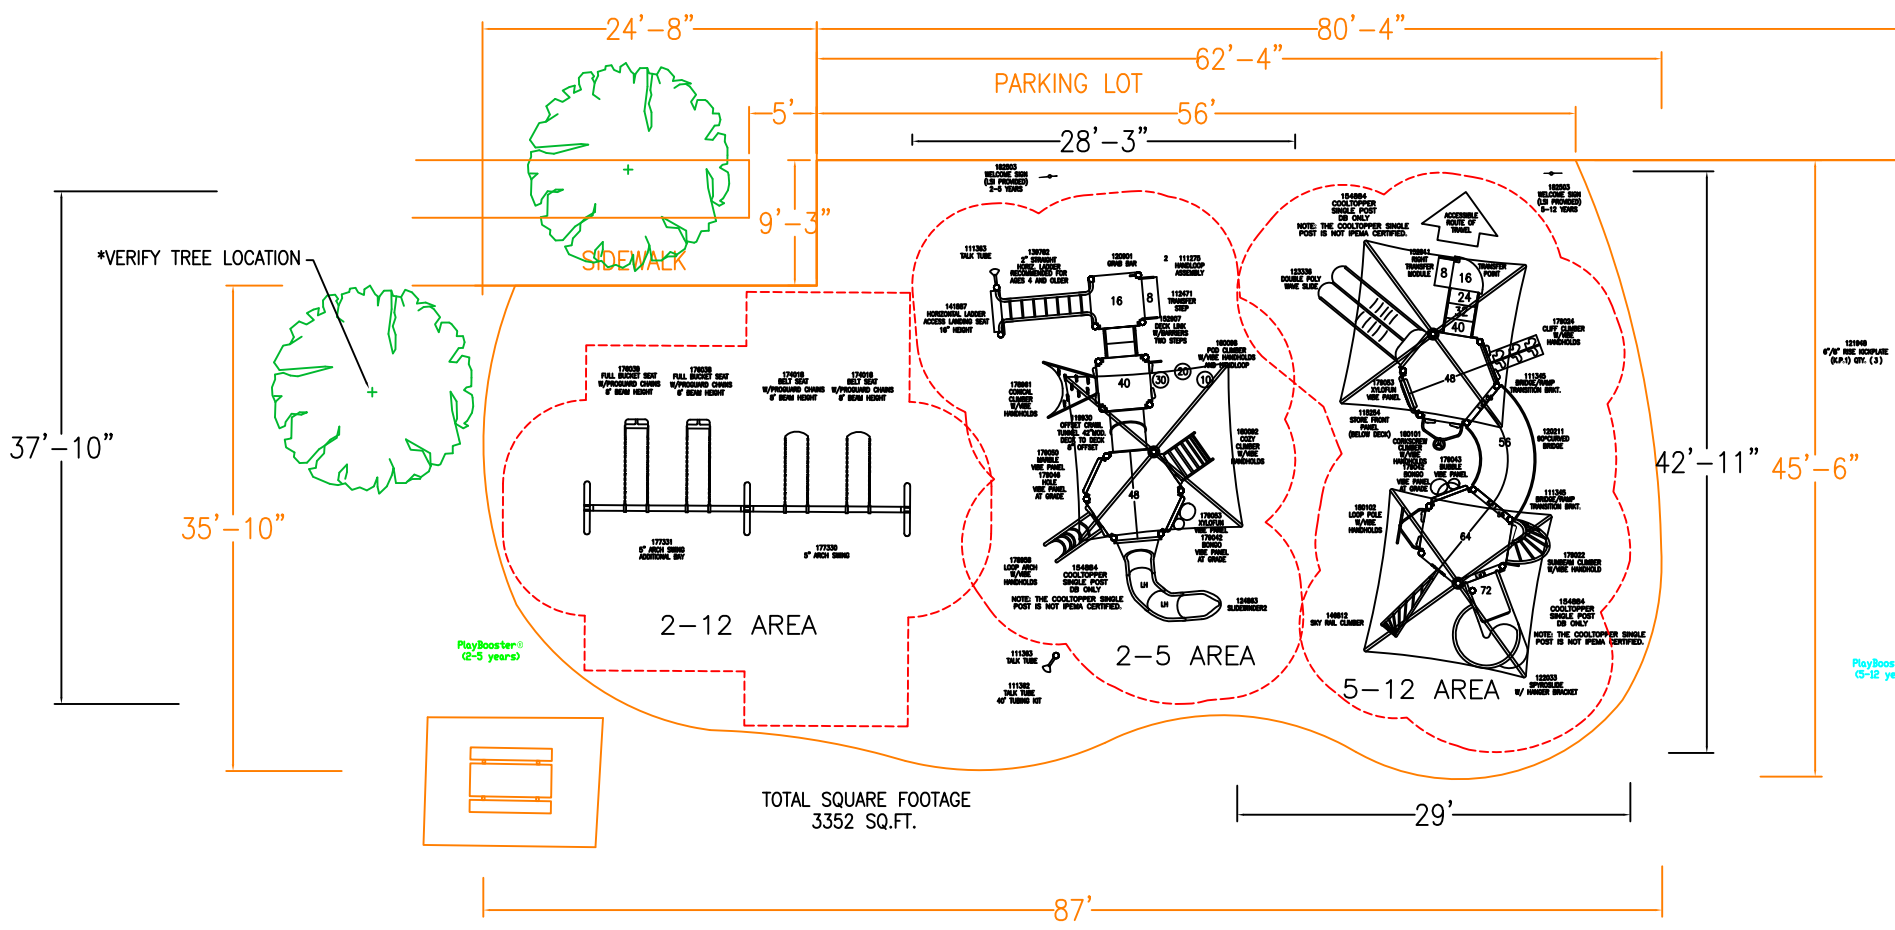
24'–8"
80'–4"
62'–4"
PARKING LOT
5'
56'
28'–3"
9'–3"
SIDEWALK
*VERIFY TREE LOCATION
37'–10"
35'–10"
42'–11"
45'–6"

182303 WELCOME SIGN (LSI PROVIDES) 2-5 YEARS
111363 TALK TUBE
139792 2" STRAIGHT HORIZ. LADDER RECOMMENDED FOR AGES 4 AND OLDER
120801 GRAB BAR
2 111275 HANDLOOP ASSEMBLY
112471 TRANSFER STEP
141867 HORIZONTAL LADDER ACCESS LANDING SEAT 18" HEIGHT
152907 DECK LINK W/BARRIERS TWO STEPS
180038 POD CLIMBER W/VINE HANDHOLDS AND HANDLOOP
16 8 40 30 20 10 48
178061 CONICAL CLIMBER W/VINE HANDHOLDS
119930 OFFSET CRAWL TUNNEL 42" MOD. DECK TO DECK 8" OFFSET
180092 COZY CLIMBER W/VINE HANDHOLDS
178050 MARBLE VINE PANEL
178048 HOLE VINE PANEL AT GRADE
178063 XYLOFUN VINE PANEL
178042 BONGO VINE PANEL AT GRADE
178058 LOOP ARCH W/VINE HANDHOLDS
154884 COOLTOPPER SINGLE POST DB ONLY
NOTE: THE COOLTOPPER SINGLE POST IS NOT IPEMA CERTIFIED.
124863 SLIDEWINDER2
LH
111363 TALK TUBE
111362 TALK TUBE 40' TUBING KIT
2–5 AREA

154884 COOLTOPPER SINGLE POST DB ONLY
NOTE: THE COOLTOPPER SINGLE POST IS NOT IPEMA CERTIFIED.
ACCESSIBLE ROUTE OF TRAVEL
182303 WELCOME SIGN (LSI PROVIDES) 5-12 YEARS
123336 DOUBLE POLY WAVE SLIDE
185841 RIGHT TRANSFER MODULE
TRANSFER POINT
8 16 24 32 40 48 56 64 72
178024 CLIFF CLIMBER W/VINE HANDHOLDS
121948 6"/8" RISE KICKPLATE (K.P.1) QTY. (3)
178063 XYLOFUN VINE PANEL
111345 BRIDGE/RAMP TRANSITION BRKT.
118254 STORE FRONT PANEL (BELOW DECK)
180101 CORKSCREW CLIMBER W/VINE HANDHOLDS
178042 BONGO VINE PANEL AT GRADE
178043 BUBBLE VINE PANEL
120211 90°CURVED BRIDGE
180102 LOOP POLE W/VINE HANDHOLDS
111345 BRIDGE/RAMP TRANSITION BRKT.
178022 SUNBEAM CLIMBER W/VINE HANDHOLD
146912 SKY RAIL CLIMBER
154884 COOLTOPPER SINGLE POST DB ONLY
NOTE: THE COOLTOPPER SINGLE POST IS NOT IPEMA CERTIFIED.
122033 SPYROSLIDE W/ HANGER BRACKET
5–12 AREA

176039 FULL BUCKET SEAT W/PROGUARD CHAINS 8' BEAM HEIGHT
176039 FULL BUCKET SEAT W/PROGUARD CHAINS 8' BEAM HEIGHT
174018 BELT SEAT W/PROGUARD CHAINS 8' BEAM HEIGHT
174018 BELT SEAT W/PROGUARD CHAINS 8' BEAM HEIGHT
177331 8" ARCH SWING ADDITIONAL BAY
177330 8" ARCH SWING
2–12 AREA

PlayBooster® (2-5 years)
PlayBoos (5-12 ye

TOTAL SQUARE FOOTAGE
3352 SQ.FT.
29'
87'